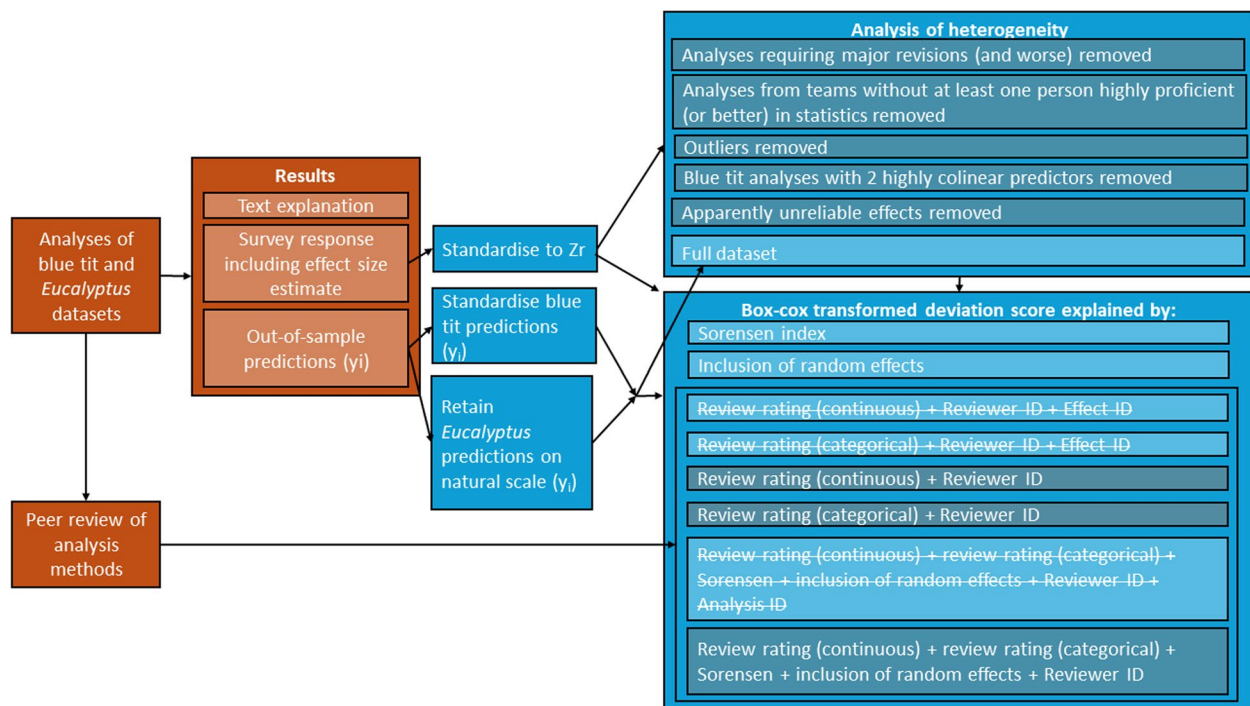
Analyses of blue tit and *Eucalyptus* datasets

Results

Text explanation

Survey response including effect size estimate

Out-of-sample predictions (yi)

Peer review of analysis methods

Standardise to Zr

Standardise blue tit predictions ($y_i$)

Retain *Eucalyptus* predictions on natural scale ($y_i$)

Analysis of heterogeneity

Analyses requiring major revisions (and worse) removed

Analyses from teams without at least one person highly proficient (or better) in statistics removed

Outliers removed

Blue tit analyses with 2 highly colinear predictors removed

Apparently unreliable effects removed

Full dataset

Box-cox transformed deviation score explained by:

Sorensen index

Inclusion of random effects

~~Review rating (continuous) + Reviewer ID + Effect ID~~

~~Review rating (categorical) + Reviewer ID + Effect ID~~

Review rating (continuous) + Reviewer ID

Review rating (categorical) + Reviewer ID

~~Review rating (continuous) + review rating (categorical) + Sorensen + inclusion of random effects + Reviewer ID + Analysis ID~~

Review rating (continuous) + review rating (categorical) + Sorensen + inclusion of random effects + Reviewer ID